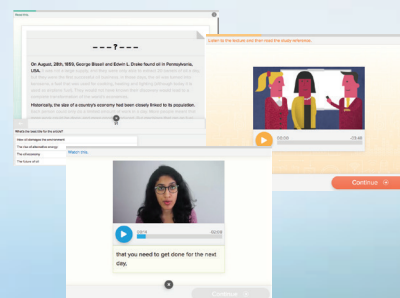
Read this

- - - ? - - -

On August, 28th, 1859, George Bissel and Edwin L. Drake found oil in Pennsylvania, USA.

Historically, the size of a country's economy had been closely linked to its population.

What's the best title for this article?

How oil damages the environment

The rise of alternative energy

The oil business

The future of oil

Listen to the lecture and then read the study reference.

00:00

Continue

Watch this.

00:00

that you need to get done for the next day.

Continue